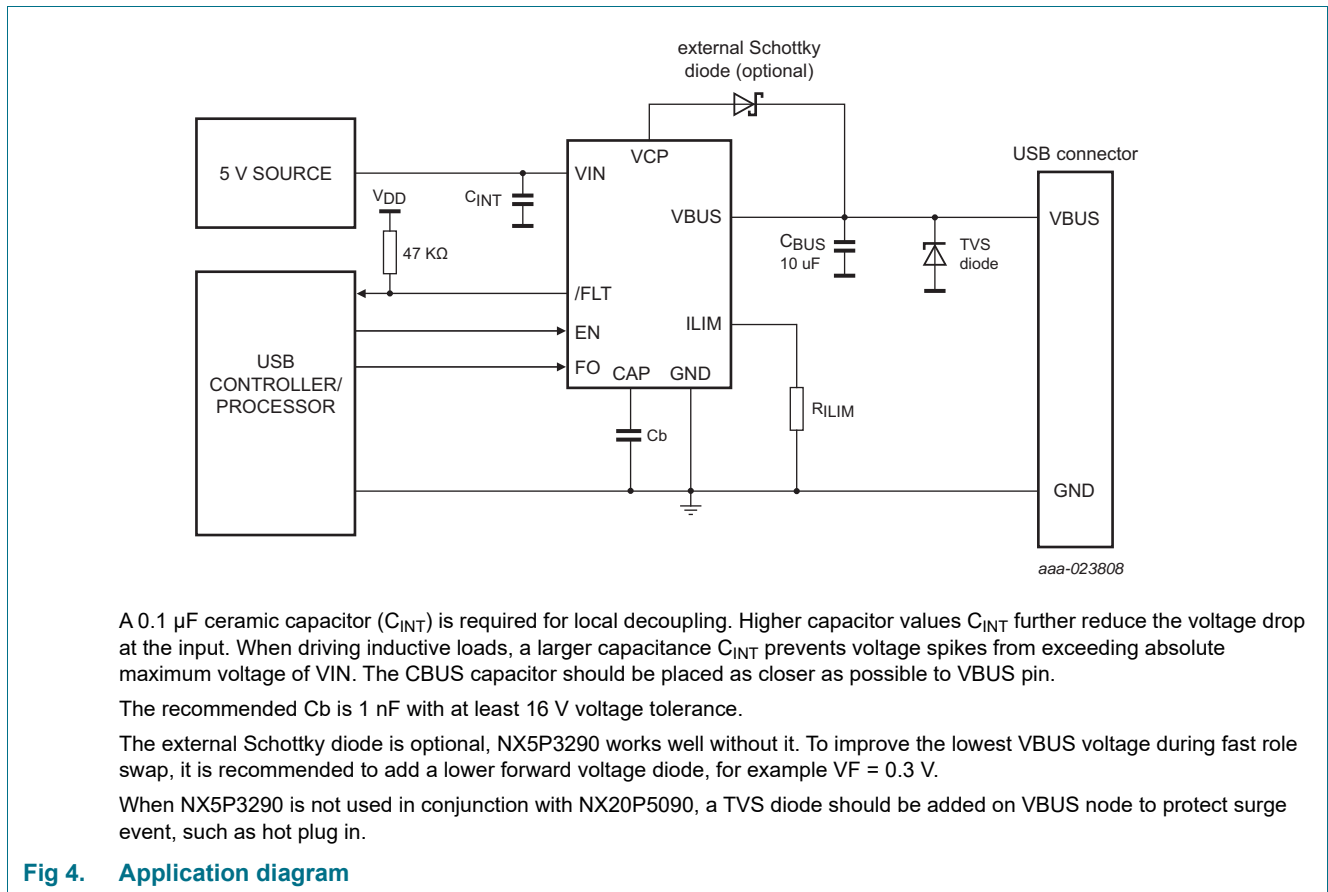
external Schottky diode (optional)

5 V SOURCE

VCP

VIN

USB connector

$V_{DD}$

$C_{INT}$

VBUS

VBUS

47 KΩ

$C_{BUS}$ 10 uF

TVS diode

/FLT

ILIM

EN

USB CONTROLLER/ PROCESSOR

FO

CAP

GND

$R_{ILIM}$

Cb

GND

aaa-023808

A 0.1 µF ceramic capacitor ($C_{INT}$) is required for local decoupling. Higher capacitor values $C_{INT}$ further reduce the voltage drop at the input. When driving inductive loads, a larger capacitance $C_{INT}$ prevents voltage spikes from exceeding absolute maximum voltage of VIN. The CBUS capacitor should be placed as closer as possible to VBUS pin.

The recommended Cb is 1 nF with at least 16 V voltage tolerance.

The external Schottky diode is optional, NX5P3290 works well without it. To improve the lowest VBUS voltage during fast role swap, it is recommended to add a lower forward voltage diode, for example VF = 0.3 V.

When NX5P3290 is not used in conjunction with NX20P5090, a TVS diode should be added on VBUS node to protect surge event, such as hot plug in.

Fig 4. Application diagram